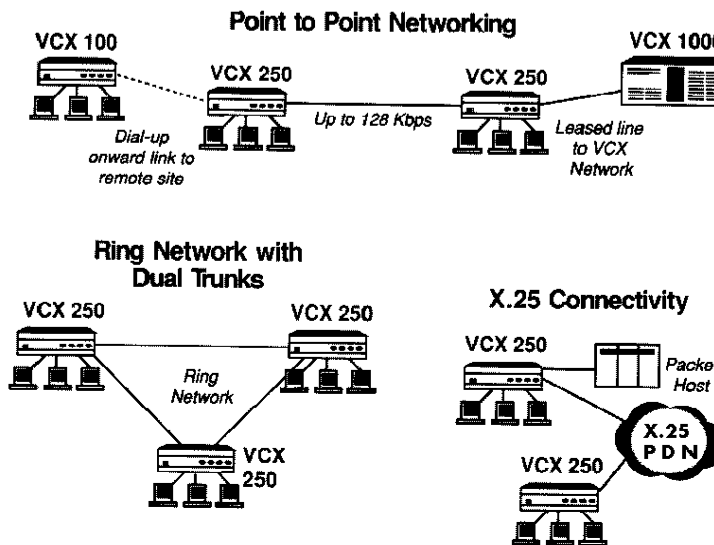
Point to Point Networking

VCX 100

VCX 250

VCX 250

VCX 100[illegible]

Dial-up onward link to remote site

Up to 128 Kbps

Leased line to VCX Network

Ring Network with Dual Trunks

VCX 250

VCX 250

Ring Network

VCX 250

X.25 Connectivity

VCX 250

Packe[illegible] Host

X.25 PDN

VCX 250